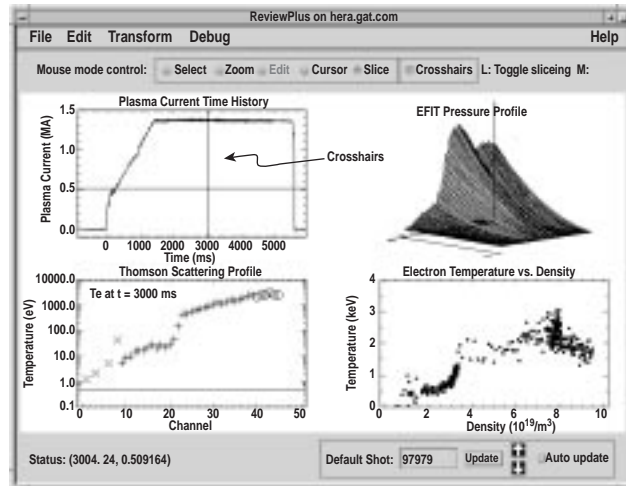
ReviewPlus on hera.gat.com

File Edit Transform Debug Help

Mouse mode control: Select Zoom Edit Cursor Slice Crosshairs L: Toggle sliceing M:

Plasma Current Time History

Plasma Current (MA)

1.5
1.0
0.5
0.0

0 1000 2000 3000 4000 5000

Time (ms)

Crosshairs

EFIT Pressure Profile

Thomson Scattering Profile

Te at t = 3000 ms

Temperature (eV)

10000.0
1000.0
100.0
10.0
1.0
0.1

0 10 20 30 40 50

Channel

Electron Temperature vs. Density

Temperature (keV)

4
3
2
1
0

2 4 6 8 10

Density ($10^{19}/m^3$)

Status: (3004. 24, 0.509164)

Default Shot: 97979 Update Auto update